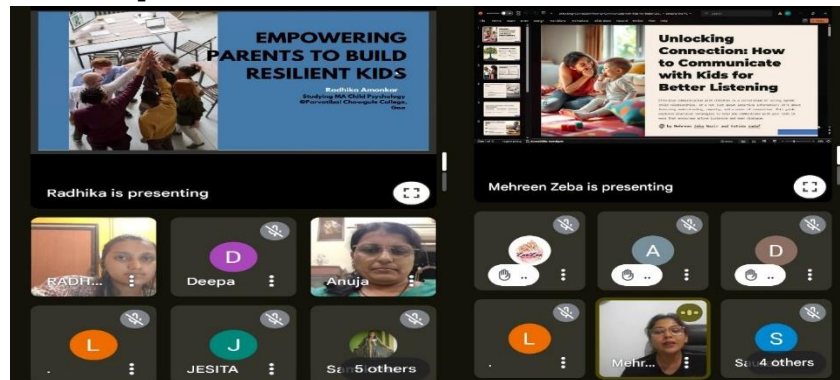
EMPOWERING PARENTS TO BUILD RESILIENT KIDS

Radhika Amonkar
Studying MA Child Psychology
@Parvatibai Chowgule College, Goa

Radhika is presenting

RADH...

D
Deepa

Anuja

L

J
JESITA

Sa 5 others

Unlocking Connection: How to Communicate with Kids for Better Listening

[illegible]

By Mehreen Zeba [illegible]

Mehreen Zeba is presenting

A

D

L

Mehr...

S
Sa 4 others